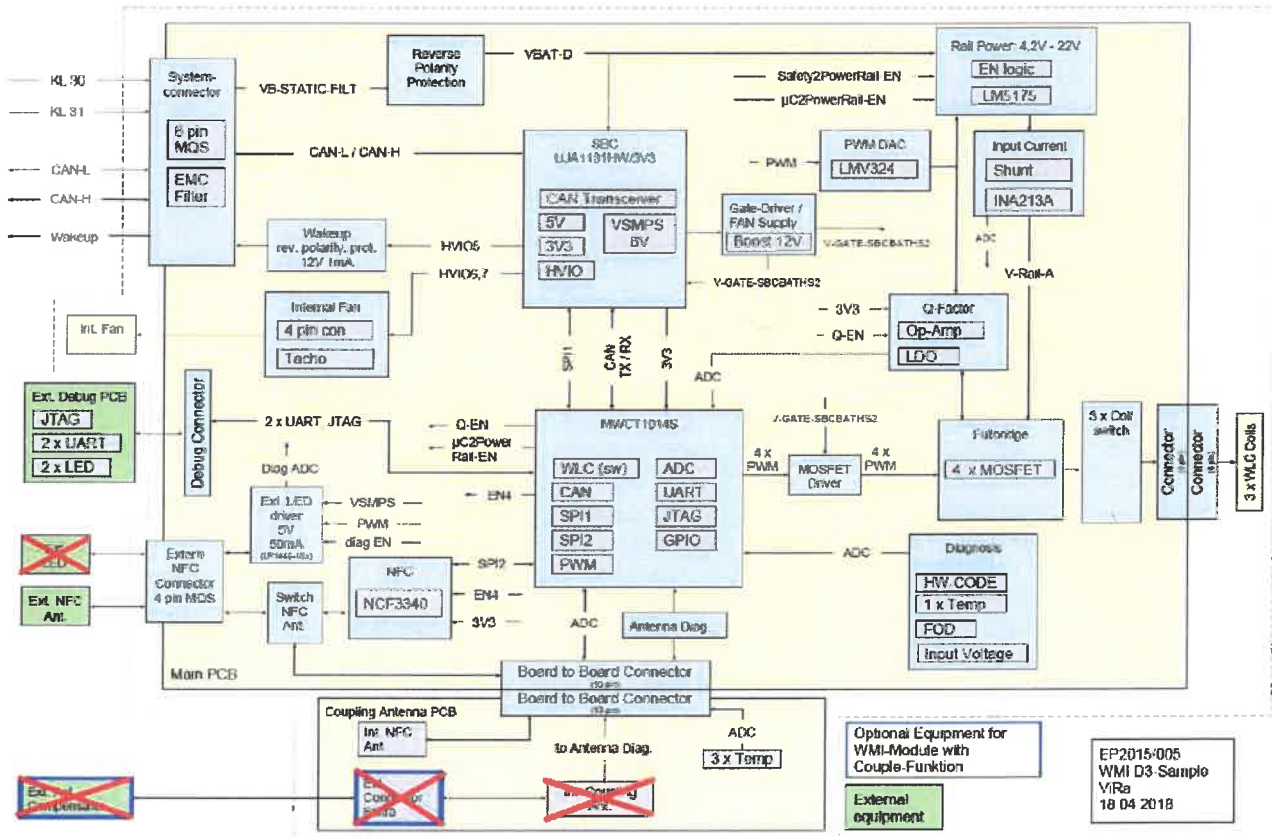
KL 30
KL 31
CAN-L
CAN-H
Wakeup

System-connector
8 pin MQS
EMC Filter

VB-STATIC-FILT

Reverse Polarity Protection

VBAT-D

Rail Power: 4,2V - 22V
EN logic
LM5175
Safety2PowerRail EN
µC2PowerRail-EN

CAN-L / CAN-H

SBC
TJA1131HW/3V3
CAN Transceiver
5V
3V3
HVIO
VSMPS 8V

PWM DAC
LMV324
PWM

Input Current
Shunt
INA213A

Gate-Driver / FAN Supply
Boost 12V
V-GATE-SBCBATHS2
V-GATE-SBCBATHS2

Wakeup rev. polarity. prot. 12V 1mA
HVIO5
HVIO5,7

ADC
V-Rail-A

Int. Fan

Internal Fan
4 pin con
Tacho

Q-Factor
Op-Amp
LDO
3V3
Q-EN

SPI1
CAN TX / RX
3V3
ADC

Ext. Debug PCB
JTAG
2 x UART
2 x LED

Debug Connector

2 x UART JTAG
Q-EN
µC2Power Rail-EN
EN4

MWCT1014S
WLC (sw)
CAN
SPI1
SPI2
PWM
ADC
UART
JTAG
GPIO

V-GATE-SBCBATHS2
4 x PWM
MOSFET Driver
4 x PWM

Fullbridge
4 x MOSFET

3 x Coil switch

Connector
Connector
3 x WLC Coils

Diag ADC
Ext LED driver 5V 50mA
VSMPS
PWM
diag EN

Ext. LED

Extern NFC Connector 4 pin MQS

Ext. NFC Ant.

Switch NFC Ant.

NFC
NCF3340
SPI2
EN4
3V3

ADC
Antenna Diag.

ADC

Diagnosis
HW CODE
1 x Temp
FOD
Input Voltage

Main PCB

Board to Board Connector
Board to Board Connector

Coupling Antenna PCB
Int. NFC Ant.
to Antenna Diag.
ADC
3 x Temp

Ext. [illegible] Compensator
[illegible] Connector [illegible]
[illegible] Coupling Ant.

Optional Equipment for WMI-Module with Couple-Funktion

External equipment

EP2015/005
WMI D3-Sample
ViRa
18.04.2018